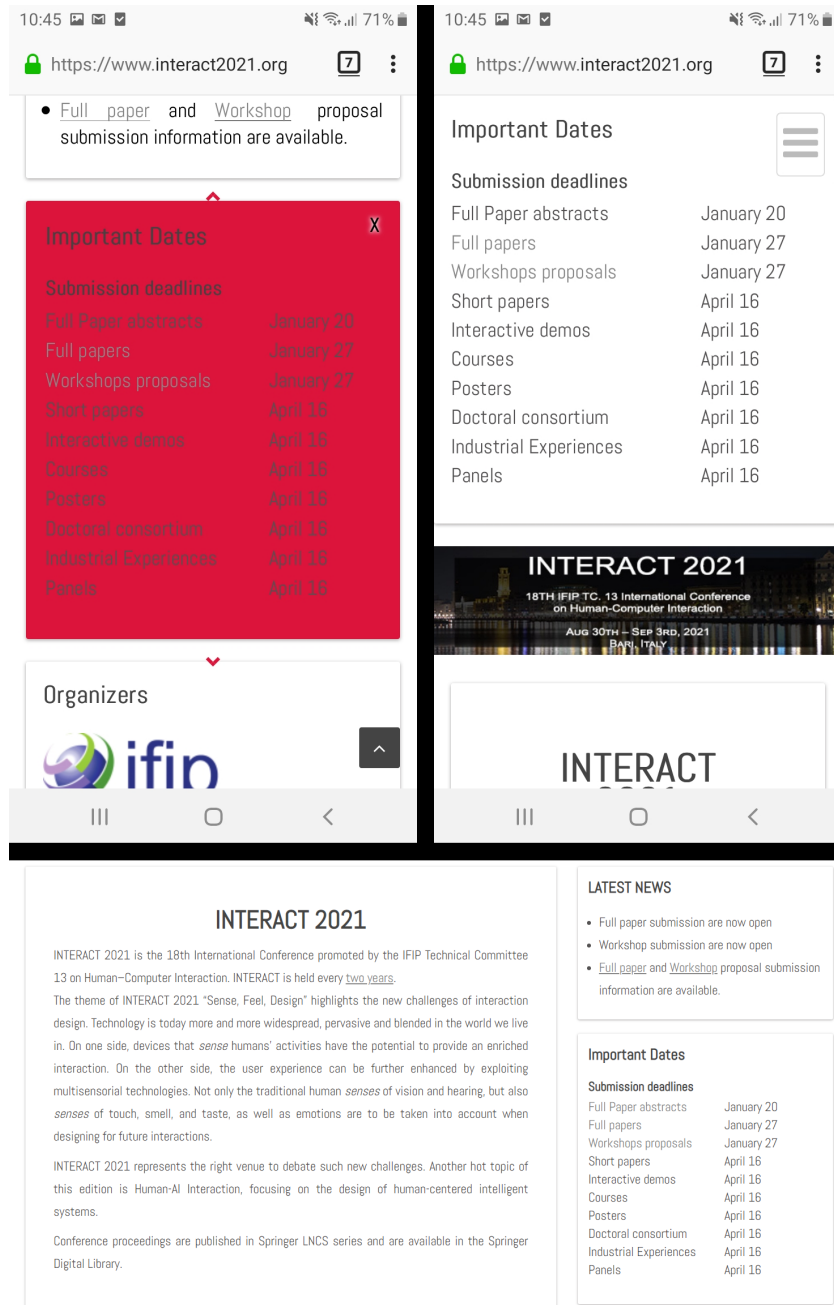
10:45 71%

https://www.interact2021.org 7

- Full paper and Workshop proposal submission information are available.

Important Dates X

Submission deadlines

| | |
|---|---|
| Full Paper abstracts | January 20 |
| Full papers | January 27 |
| Workshops proposals | January 27 |
| Short papers | April 16 |
| Interactive demos | April 16 |
| Courses | April 16 |
| Posters | April 16 |
| Doctoral consortium | April 16 |
| Industrial Experiences | April 16 |
| Panels | April 16 |

Organizers

ifip

10:45 71%

https://www.interact2021.org 7

Important Dates

Submission deadlines

| | |
|---|---|
| Full Paper abstracts | January 20 |
| Full papers | January 27 |
| Workshops proposals | January 27 |
| Short papers | April 16 |
| Interactive demos | April 16 |
| Courses | April 16 |
| Posters | April 16 |
| Doctoral consortium | April 16 |
| Industrial Experiences | April 16 |
| Panels | April 16 |

INTERACT 2021
18TH IFIP TC. 13 International Conference on Human-Computer Interaction
AUG 30TH – SEP 3RD, 2021
BARI, ITALY

INTERACT

INTERACT 2021

INTERACT 2021 is the 18th International Conference promoted by the IFIP Technical Committee 13 on Human–Computer Interaction. INTERACT is held every two years.

The theme of INTERACT 2021 "Sense, Feel, Design" highlights the new challenges of interaction design. Technology is today more and more widespread, pervasive and blended in the world we live in. On one side, devices that sense humans' activities have the potential to provide an enriched interaction. On the other side, the user experience can be further enhanced by exploiting multisensorial technologies. Not only the traditional human senses of vision and hearing, but also senses of touch, smell, and taste, as well as emotions are to be taken into account when designing for future interactions.

INTERACT 2021 represents the right venue to debate such new challenges. Another hot topic of this edition is Human-AI Interaction, focusing on the design of human-centered intelligent systems.

Conference proceedings are published in Springer LNCS series and are available in the Springer Digital Library.

LATEST NEWS

- Full paper submission are now open
- Workshop submission are now open
- Full paper and Workshop proposal submission information are available.

Important Dates

Submission deadlines

| | |
|---|---|
| Full Paper abstracts | January 20 |
| Full papers | January 27 |
| Workshops proposals | January 27 |
| Short papers | April 16 |
| Interactive demos | April 16 |
| Courses | April 16 |
| Posters | April 16 |
| Doctoral consortium | April 16 |
| Industrial Experiences | April 16 |
| Panels | April 16 |